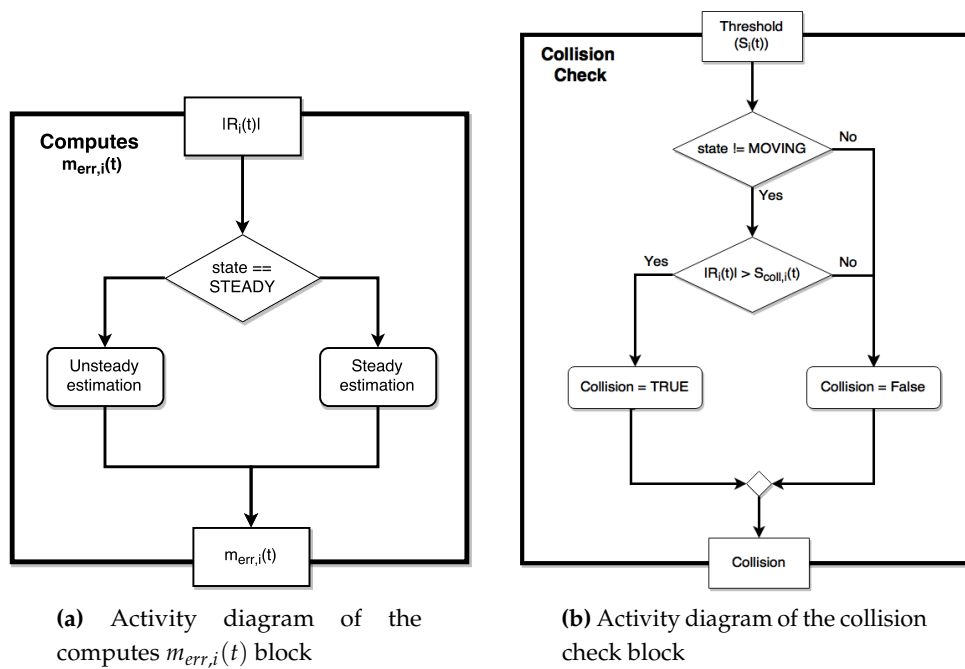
Computes $m_{err,i}(t)$

$|R_i(t)|$

state == STEADY

Unsteady estimation

Steady estimation

$m_{err,i}(t)$

Collision Check

Threshold $(S_i(t))$

state != MOVING

No

Yes

Yes

$|R_i(t)| > S_{coll,i}(t)$

No

Collision = TRUE

Collision = False

Collision

**(a)** Activity diagram of the computes $m_{err,i}(t)$ block

**(b)** Activity diagram of the collision check block